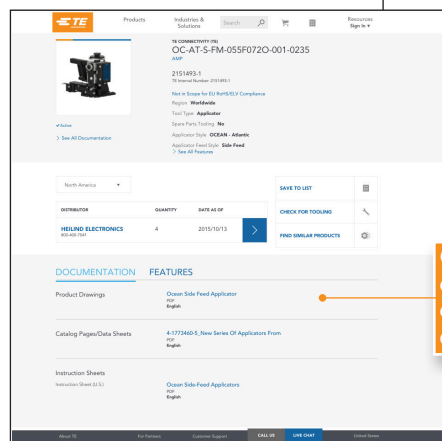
TE

Products

Industries & Solutions

Search

Resources
Sign In

TE CONNECTIVITY (TE)

OC-AT-S-FM-055F072O-001-0235

AMP

2151493-1

TE Internal Number: 2151493-1

Not in Scope for EU RoHS/ELV Compliance

Region Worldwide

Tool Type Applicator

Spare Parts Tooling No

Applicator Style OCEAN - Atlantic

Applicator Feed Style Side Feed

> See All Features

View

> See All Documentation

North America

| DISTRIBUTOR | QUANTITY | DATE AS OF |
|---|---|---|
| HEILIND ELECTRONICS 800-400-7041 | 4 | 2015/10/13 |

SAVE TO LIST

CHECK FOR TOOLING

FIND SIMILAR PRODUCTS

DOCUMENTATION FEATURES

Product Drawings

Ocean Side Feed Applicator
PDF
English

Catalog Pages/Data Sheets

4-1773460-5_New Series Of Applicators From
PDF
English

Instruction Sheets

Instruction Sheet (U.S.)

Ocean Side Feed Applicators
PDF
English

About TE

For Partners

Customer Support

CALL US

LIVE CHAT

United States